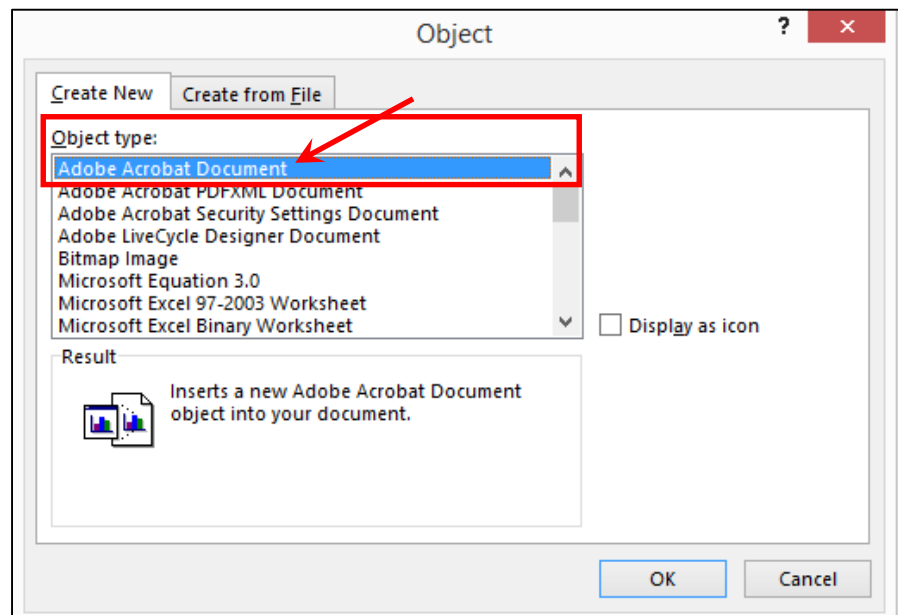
Object

?

×

Create New

Create from File

Object type:

Adobe Acrobat Document
Adobe Acrobat PDFXML Document
Adobe Acrobat Security Settings Document
Adobe LiveCycle Designer Document
Bitmap Image
Microsoft Equation 3.0
Microsoft Excel 97-2003 Worksheet
Microsoft Excel Binary Worksheet

Display as icon

Result

Inserts a new Adobe Acrobat Document object into your document.

OK

Cancel